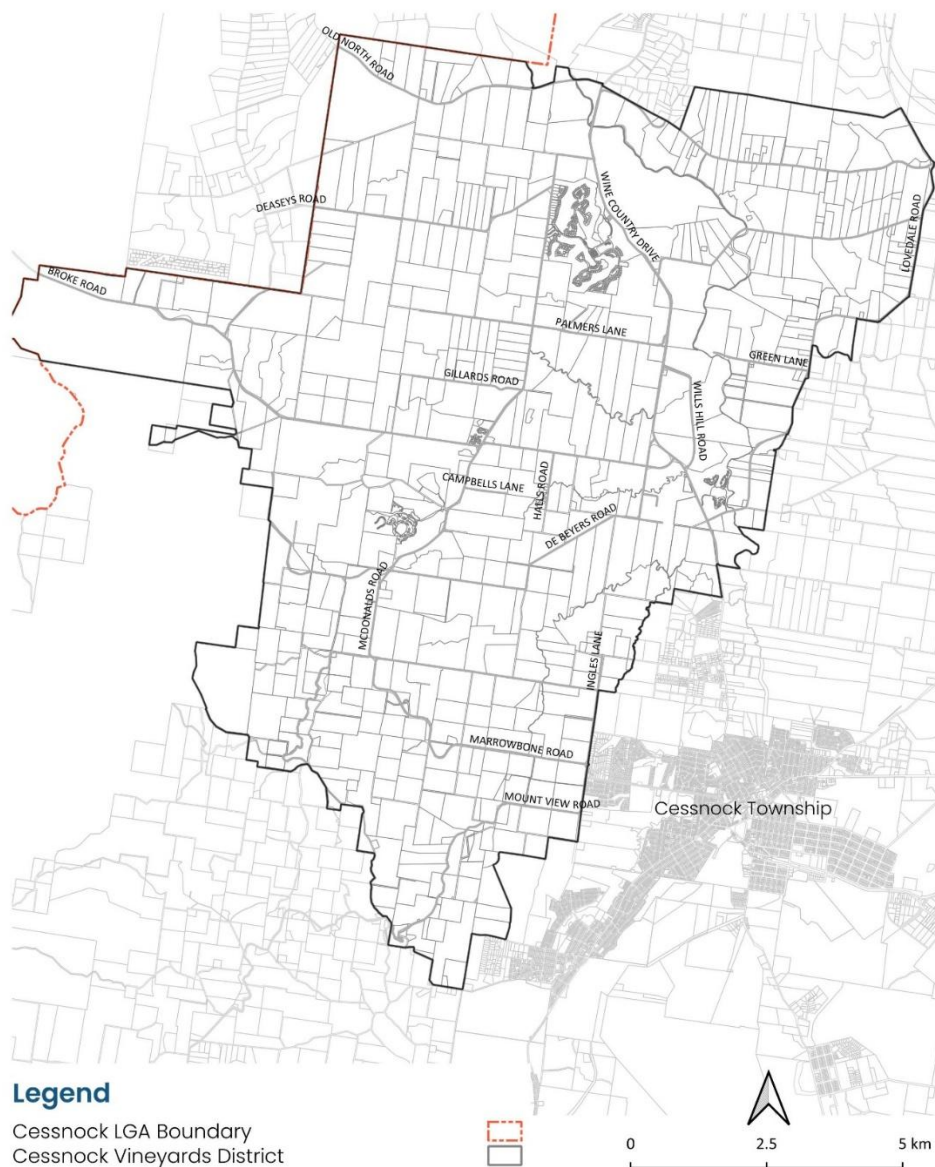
OLD NORTH ROAD
DEASEYS ROAD
BROKE ROAD
WINE COUNTRY DRIVE
LOVEDALE ROAD
PALMERS LANE
GREEN LANE
GILLARDS ROAD
WILLS HILL ROAD
CAMPBELLS LANE
HALLS ROAD
DE BEYERS ROAD
MCDONALDS ROAD
INGLES LANE
MARROWBONE ROAD
MOUNT VIEW ROAD
Cessnock Township

Legend
Cessnock LGA Boundary
Cessnock Vineyards District

0 2.5 5 km